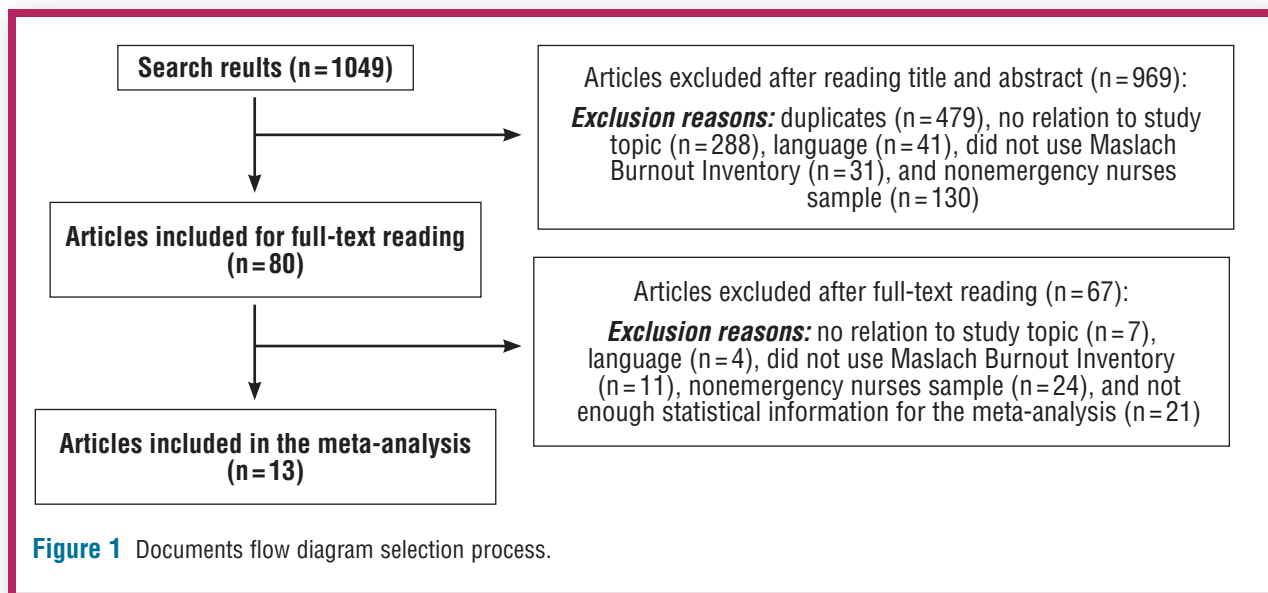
Search reults (n = 1049)

Articles excluded after reading title and abstract (n = 969):

*Exclusion reasons:* duplicates (n = 479), no relation to study topic (n = 288), language (n = 41), did not use Maslach Burnout Inventory (n = 31), and nonemergency nurses sample (n = 130)

Articles included for full-text reading (n = 80)

Articles excluded after full-text reading (n = 67):

*Exclusion reasons:* no relation to study topic (n = 7), language (n = 4), did not use Maslach Burnout Inventory (n = 11), nonemergency nurses sample (n = 24), and not enough statistical information for the meta-analysis (n = 21)

Articles included in the meta-analysis (n = 13)

Figure 1 Documents flow diagram selection process.